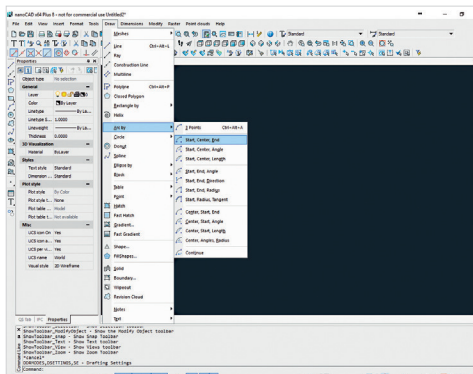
nanoCAD x64 Plus 8 - not for commercial use Untitled7*

File Edit View Insert Format Tools Draw Dimensions Modify Raster Point clouds Help

Standard

Standard

Properties

Object type No selection

General

Layer

Color ByLayer

Linetype ByLayer

Linetype S... 1.0000

Lineweight ByLayer

Thickness 0.0000

3D Visualization

Material ByLayer

Styles

Text style Standard

Dimension ... Standard

Plot style

Plot style By Color

Plot style t... None

Plot table ... Model

Plot table t... Not available

Misc

UCS icon On Yes

UCS icon at... Yes

UCS per vi... Yes

UCS name World

Visual style 2D Wireframe

Meshes

Line Ctrl+Alt+L

Ray

Construction Line

Multiline

Polyline Ctrl+Alt+P

Closed Polygon

Rectangle by

Helix

Arc by

Circle

Donut

Spline

Ellipse by

Blank

Table

Point

Hatch

Fast Hatch

Gradient...

Fast Gradient

Shape...

FillShapes...

Zone

Boundary...

Wipeout

Revision Cloud

Notes

Text

2 Points Ctrl+Alt+A

Start, Center, End

Start, Center, Angle

Start, Center, Length

Start, End, Angle

Start, End, Direction

Start, End, Radius

Start, Radius, Tangent

Center, Start, End

Center, Start, Angle

Center, Start, Length

Center, Angle, Radius

Continue

CS tab IPC Properties

ShowToolbar_ModifyObject - Show the Modify Object toolbar
ShowToolbar_snap - Show Snap Toolbar
ShowToolbar_Text - Show Text toolbar
ShowToolbar_View - Show Views toolbar
ShowToolbar_Zoom - Show Zoom Toolbar
*CANCEL*
DSNDOSETTINGS_SE - Drafting Settings
Command: